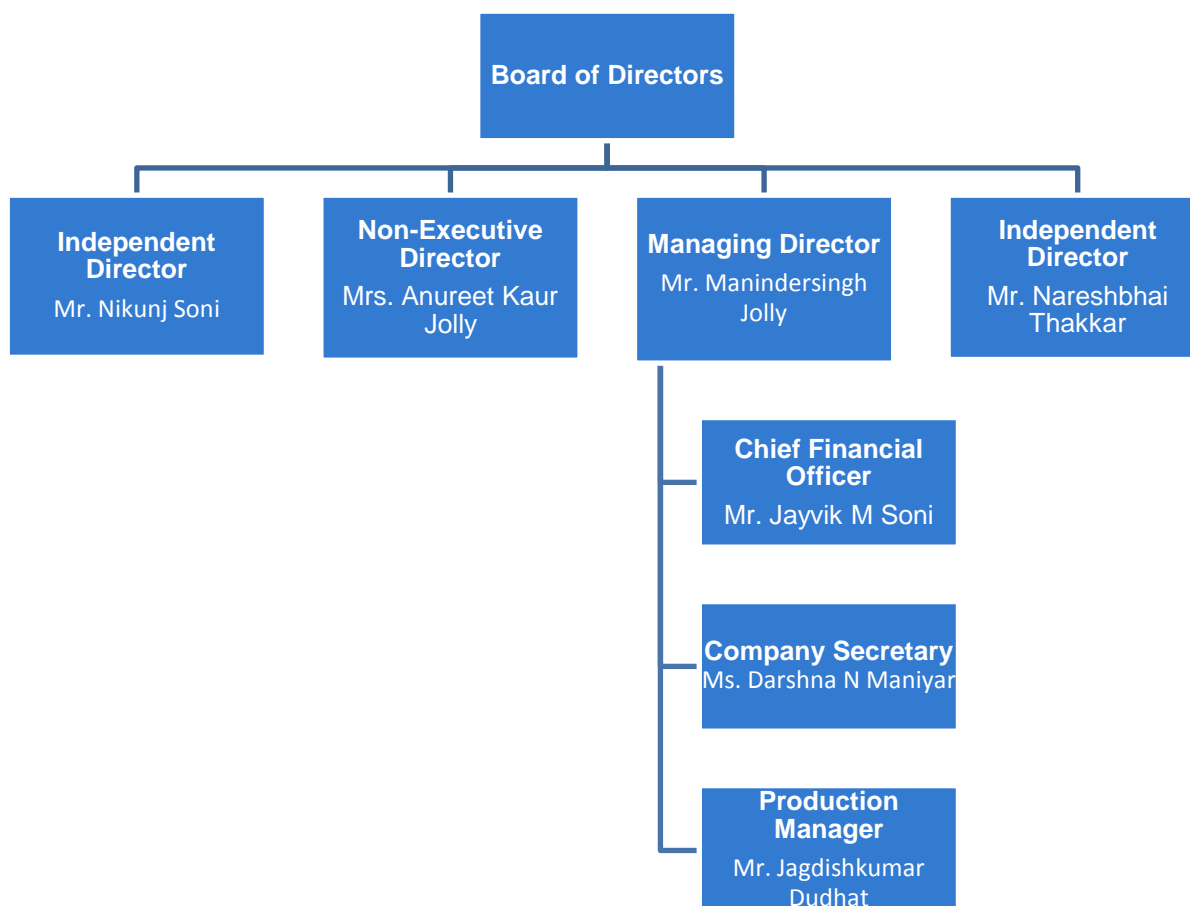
Board of Directors

Independent Director
Mr. Nikunj Soni

Non-Executive Director
Mrs. Anureet Kaur Jolly

Managing Director
Mr. Manindersingh Jolly

Independent Director
Mr. Nareshbhai Thakkar

Chief Financial Officer
Mr. Jayvik M Soni

Company Secretary
Ms. Darshna N Maniyar

Production Manager
Mr. Jagdishkumar Dudhat